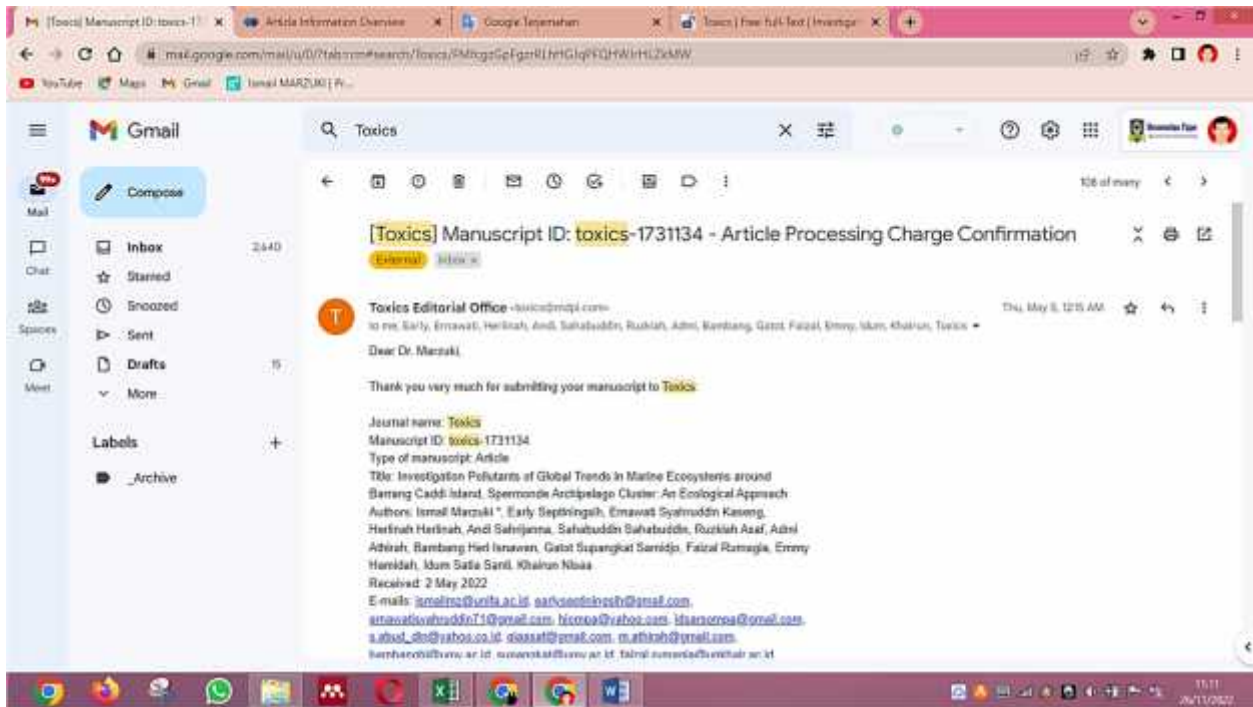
[Toxics] Manuscript ID: toxics-17 × | Article Information Overview × | Google Terjemahan × | Toxics | Free Full-Text | Investiga × | +

mail.google.com/mail/u/0/?tab=rm#search/Toxics/FMfcgzGpFgzrRLhHGlqPFQHWrHLZkMW

YouTube | Maps | Gmail | Ismail MARZUKI | R...

Gmail

Toxics

Compose

Mail
Chat
Spaces
Meet

Inbox 2,440
Starred
Snoozed
Sent
Drafts 15
More

Labels +
_Archive

108 of many

[Toxics] Manuscript ID: toxics-1731134 - Article Processing Charge Confirmation

External | Inbox ×

Toxics Editorial Office <toxics@mdpi.com>
to me, Early, Ernawati, Herlinah, Andi, Sahabuddin, Ruzkiah, Admi, Bambang, Gatot, Faizal, Emmy, Idum, Khairun, Toxics

Thu, May 5, 12:15 AM

Dear Dr. Marzuki,

Thank you very much for submitting your manuscript to Toxics:

Journal name: Toxics
Manuscript ID: toxics-1731134
Type of manuscript: Article
Title: Investigation Pollutants of Global Trends in Marine Ecosystems around Barrang Caddi Island, Spermonde Archipelago Cluster: An Ecological Approach
Authors: Ismail Marzuki *, Early Septiningsih, Ernawati Syahruddin Kaseng, Herlinah Herlinah, Andi Sahrijanna, Sahabuddin Sahabuddin, Ruzkiah Asaf, Admi Athirah, Bambang Heri Isnawan, Gatot Supangkat Samidjo, Faizal Rumagia, Emmy Hamidah, Idum Satia Santi, Khairun Nisaa
Received: 2 May 2022
E-mails: ismailmz@unifa.ac.id, earlyseptiningsih@gmail.com, ernawatisyahruddin71@gmail.com, hicmpa@yahoo.com, idsarsompa@gmail.com, s.abud_din@yahoo.co.id, qiaasaf@gmail.com, m.athirah@gmail.com, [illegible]

15:11
26/11/2022